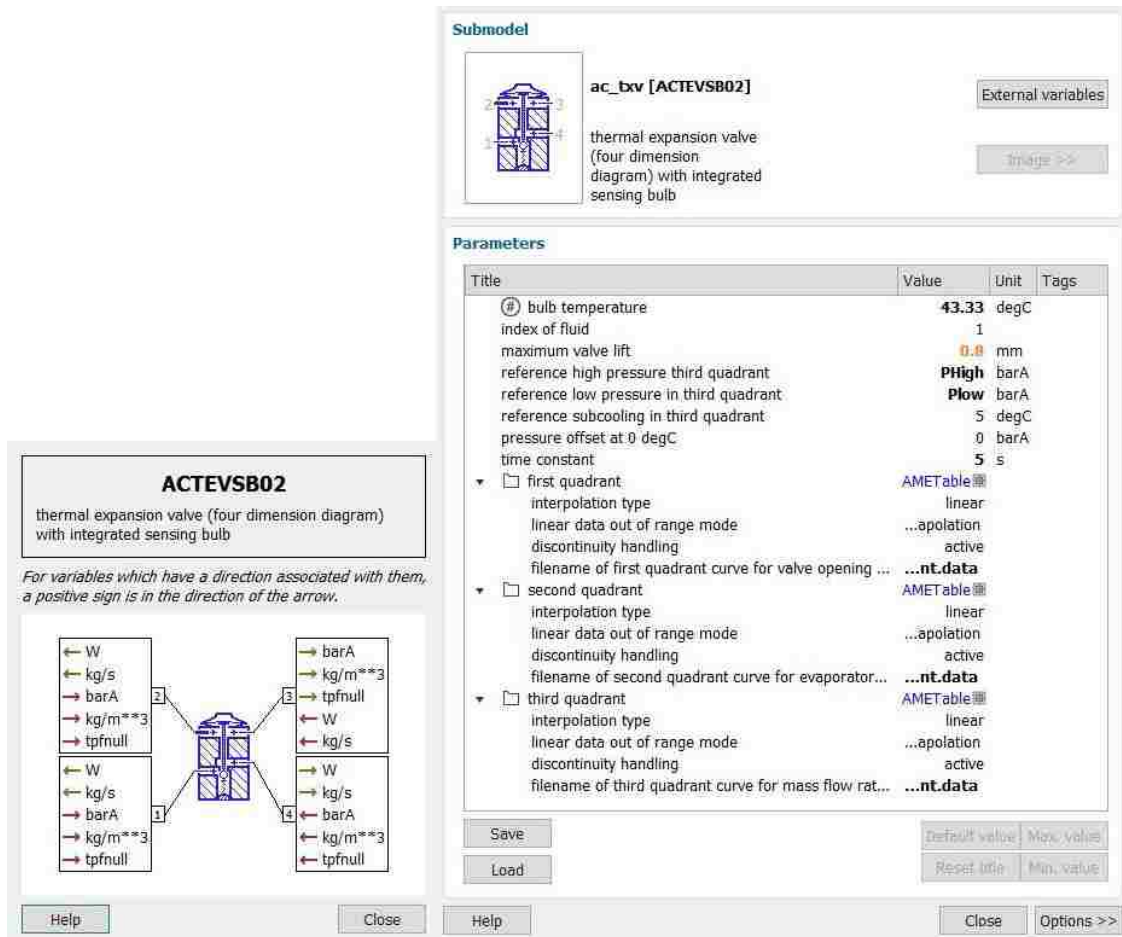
Submodel

ac_txv [ACTEVSB02]

thermal expansion valve (four dimension diagram) with integrated sensing bulb

External variables

Image >>

Parameters

| Title | Value | Unit | Tags |
|---|---|---|---|
| bulb temperature | 43.33 | degC | |
| index of fluid | 1 | | |
| maximum valve lift | 0.8 | mm | |
| reference high pressure third quadrant | PHigh | barA | |
| reference low pressure in third quadrant | Plow | barA | |
| reference subcooling in third quadrant | 5 | degC | |
| pressure offset at 0 degC | 0 | barA | |
| time constant | 5 | s | |
| first quadrant | AMETable | | |
| interpolation type | linear | | |
| linear data out of range mode | ...apolation | | |
| discontinuity handling | active | | |
| filename of first quadrant curve for valve opening ... | ...nt.data | | |
| second quadrant | AMETable | | |
| interpolation type | linear | | |
| linear data out of range mode | ...apolation | | |
| discontinuity handling | active | | |
| filename of second quadrant curve for evaporator... | ...nt.data | | |
| third quadrant | AMETable | | |
| interpolation type | linear | | |
| linear data out of range mode | ...apolation | | |
| discontinuity handling | active | | |
| filename of third quadrant curve for mass flow rat... | ...nt.data | | |

Save
Load
Default value Max. value
Reset title Min. value

ACTEVSB02
thermal expansion valve (four dimension diagram) with integrated sensing bulb

For variables which have a direction associated with them, a positive sign is in the direction of the arrow.

W
kg/s
barA
kg/m**3
tpfnull
2

W
kg/s
barA
kg/m**3
tpfnull
1

barA
kg/m**3
3
tpfnull
W
kg/s

W
kg/s
4
barA
kg/m**3
tpfnull

Help
Close
Help
Close
Options >>